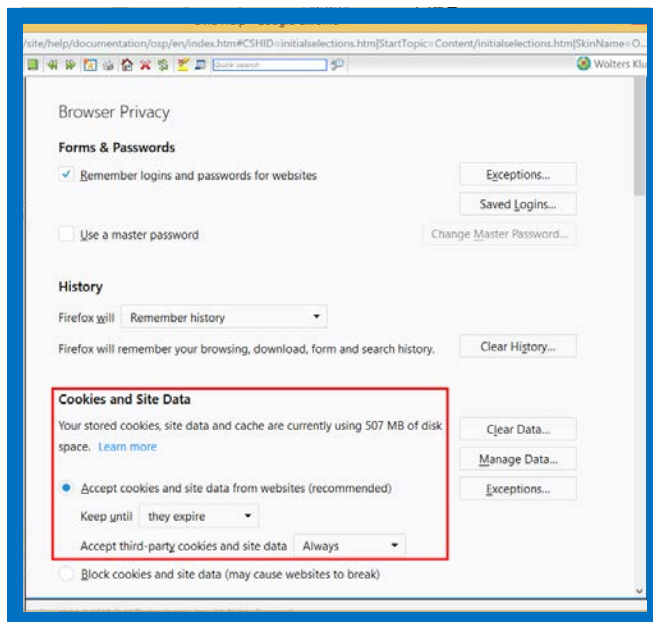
/site/help/documentation/osp/en/index.htm#CSHID=initialselections.htm|StartTopic=Content/initialselections.htm|SkinName=O...

Quick search

Wolters Klu

Browser Privacy

Forms & Passwords

Remember logins and passwords for websites

Exceptions...

Saved Logins...

Use a master password

Change Master Password...

History

Firefox will Remember history

Firefox will remember your browsing, download, form and search history.

Clear History...

Cookies and Site Data

Your stored cookies, site data and cache are currently using 507 MB of disk space. Learn more

Clear Data...

Manage Data...

Accept cookies and site data from websites (recommended)

Exceptions...

Keep until they expire

Accept third-party cookies and site data Always

Block cookies and site data (may cause websites to break)